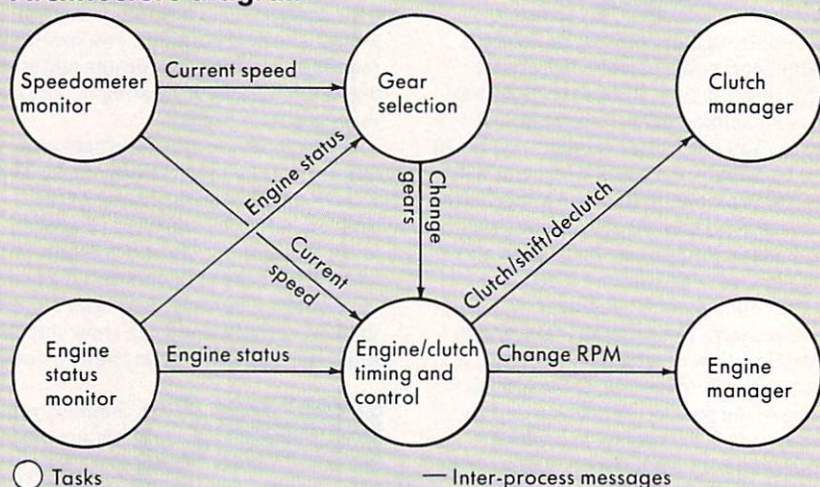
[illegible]

Speedometer monitor

Current speed

Gear selection

Clutch manager

Engine status

Change gears

Current speed

Clutch/shift/declutch

Engine status monitor

Engine status

Engine/clutch timing and control

Change RPM

Engine manager

Tasks

— Inter-process messages